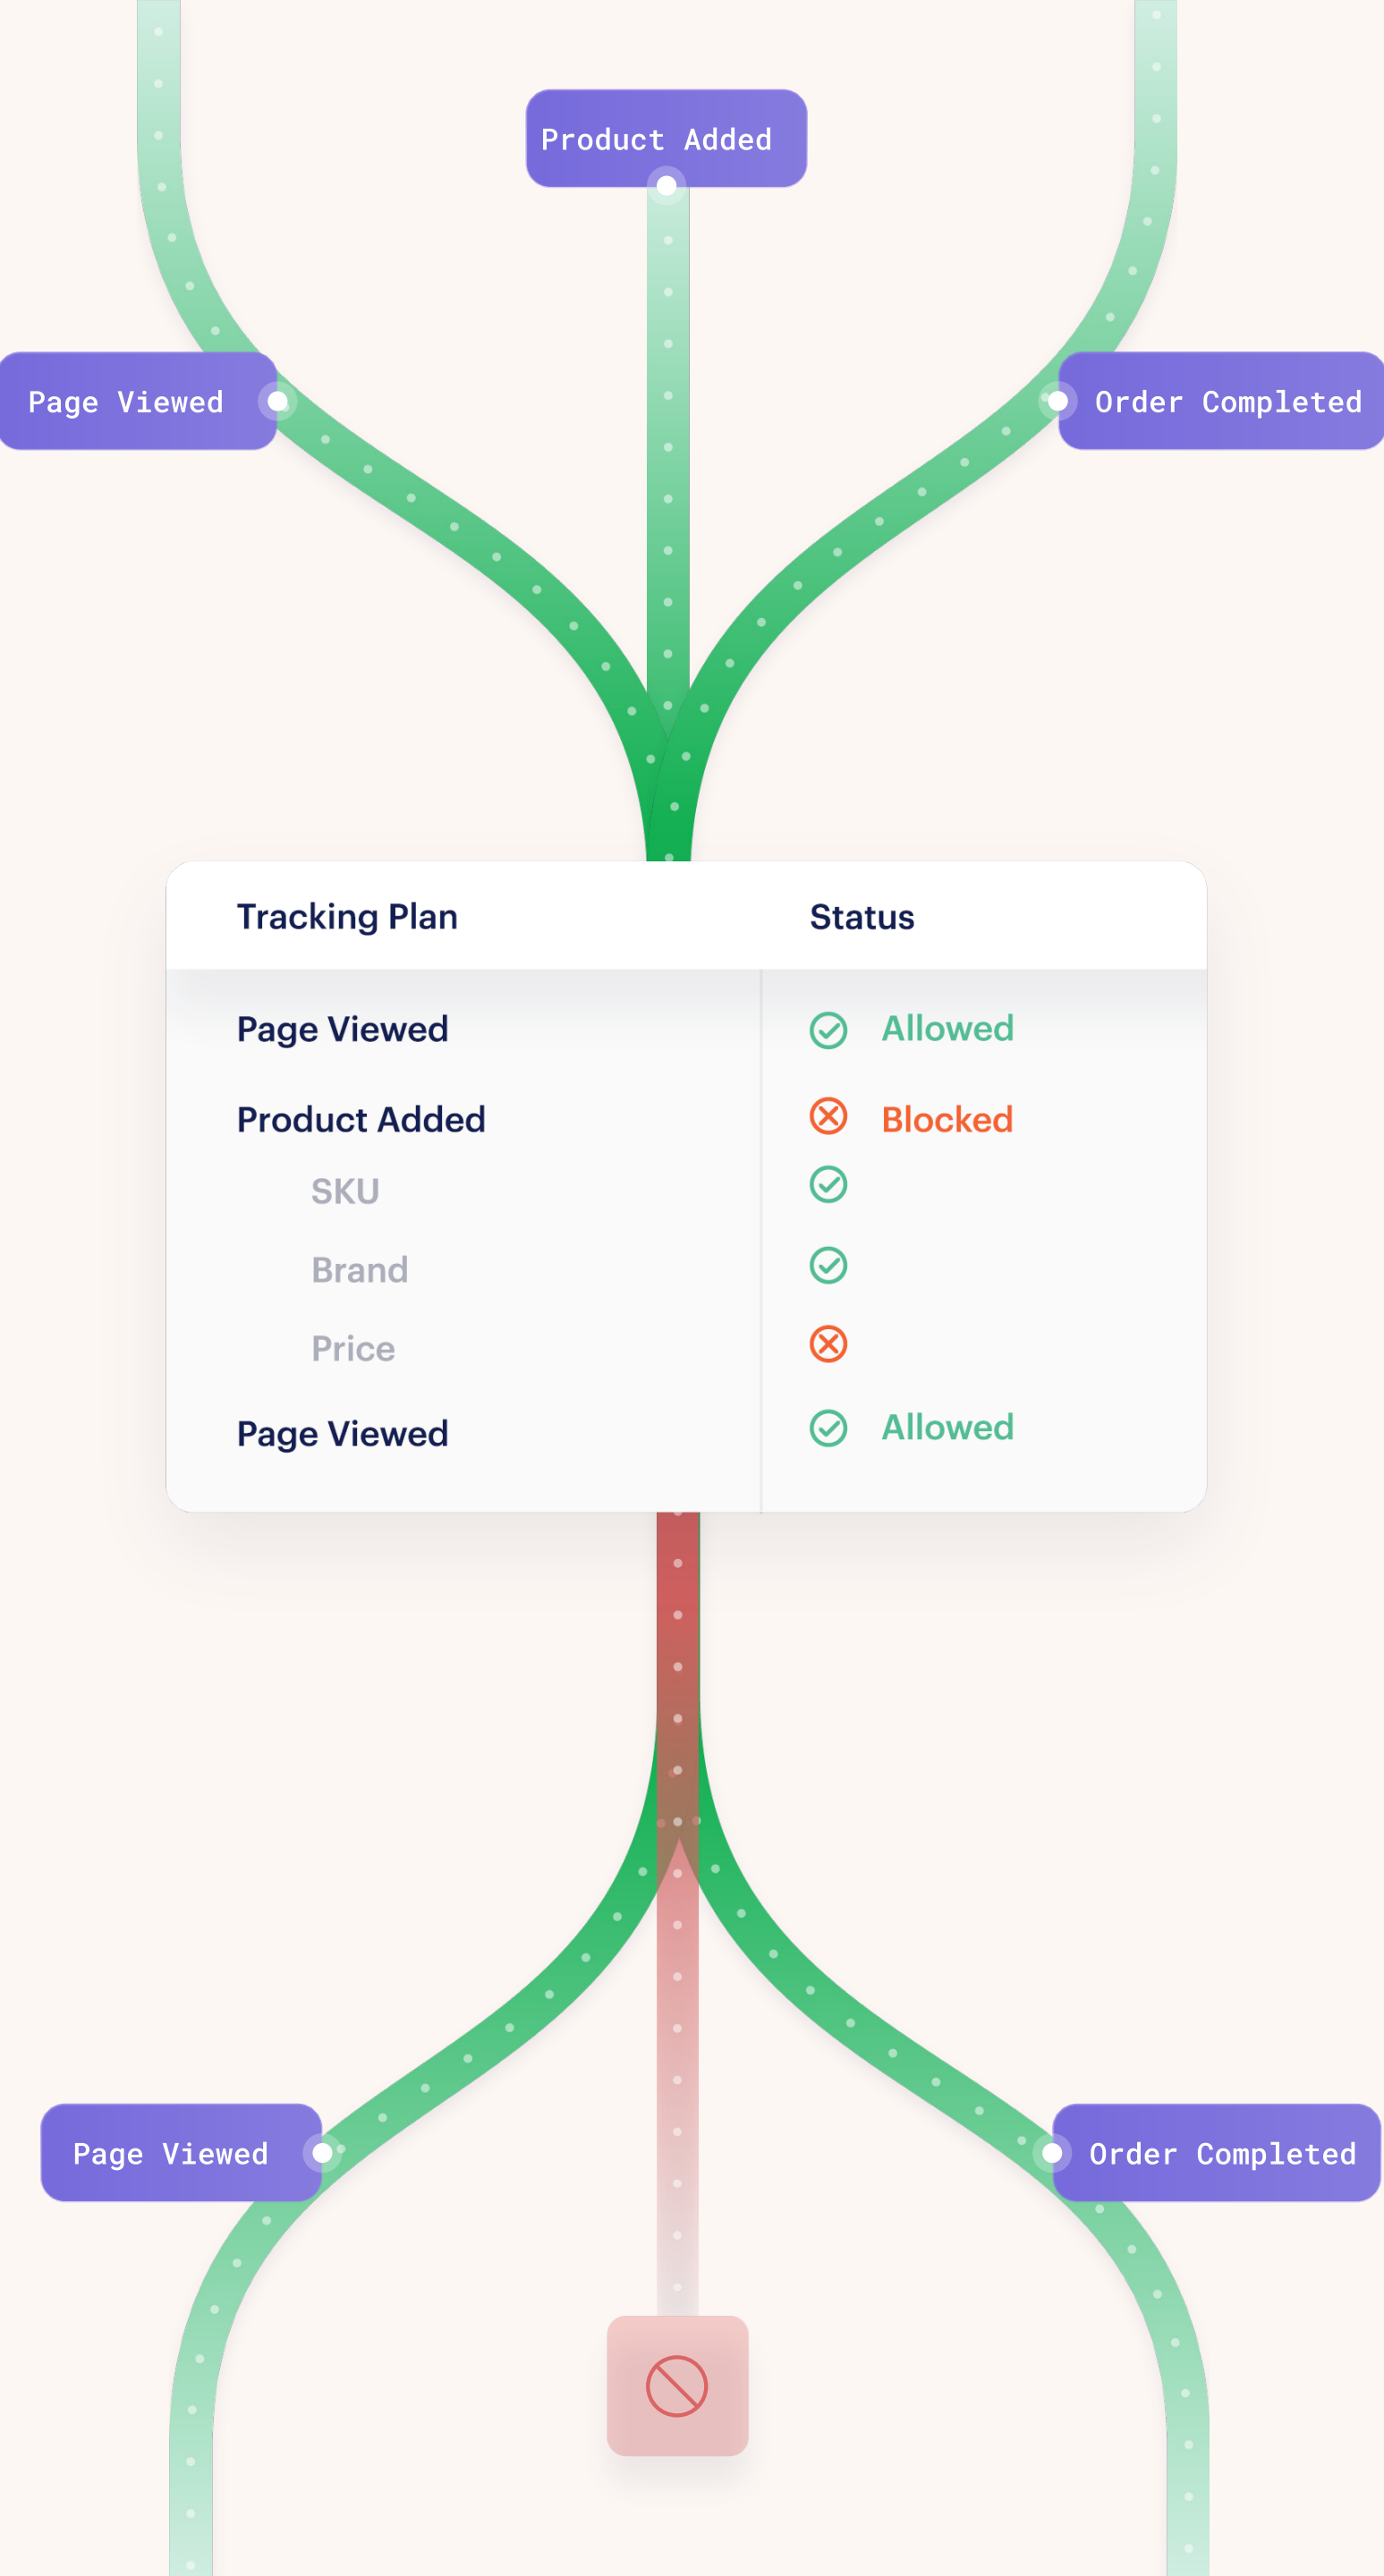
Product Added

Page Viewed

Order Completed

| Tracking Plan | Status |
|---|---|
| Page Viewed | Allowed |
| Product Added | Blocked |
| SKU | |
| Brand | |
| Price | |
| Page Viewed | Allowed |

Page Viewed

Order Completed